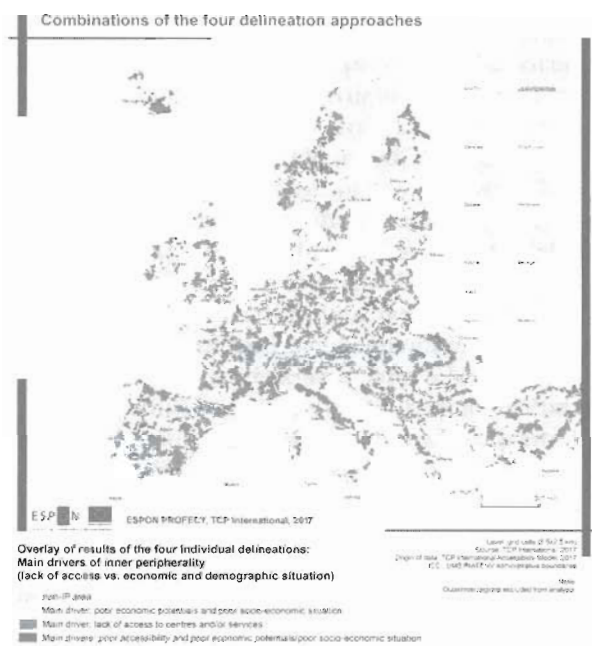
Combinations of the four delineation approaches

ESPON

ESPON PROFECY, TCP International, 2017

Level: grid cells (2.5x2.5 km)
Source: TCP International, 2017
Origin of data: TCP International Accessibility Model, 2017
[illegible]

Note:
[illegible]

Overlay of results of the four individual delineations:
Main drivers of inner peripherality
(lack of access vs. economic and demographic situation)

non-IP area
Main driver: poor economic potentials and poor socio-economic situation
Main driver: lack of access to centres and/or services
Main drivers: poor accessibility and poor economic potentials/poor socio-economic situation